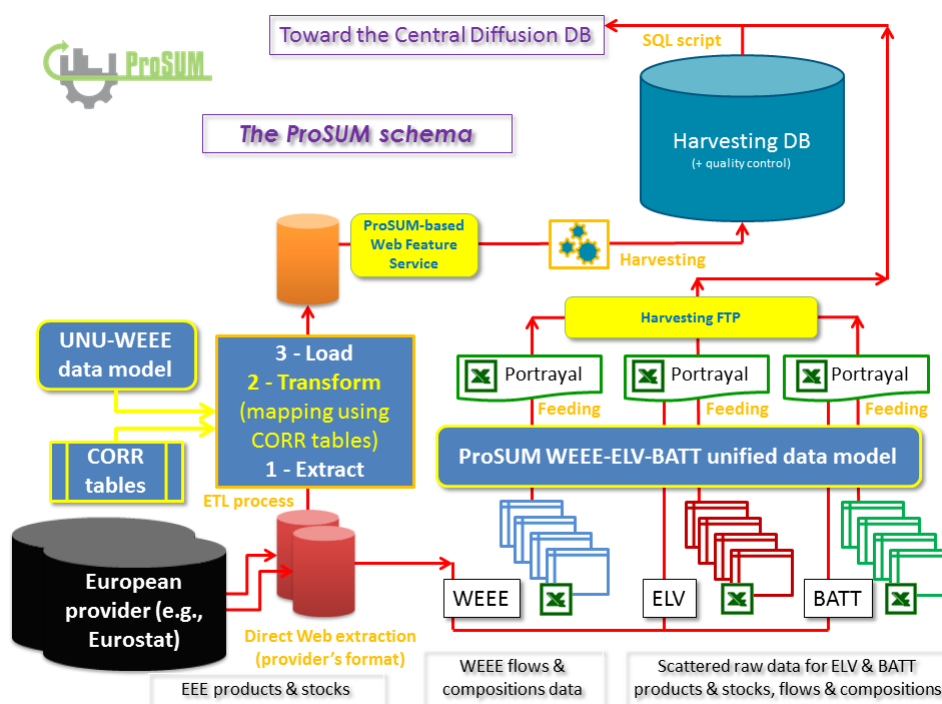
Toward the Central Diffusion DB

SQL script

ProSUM

Harvesting DB
(+ quality control)

The ProSUM schema

ProSUM-based Web Feature Service

Harvesting

Harvesting FTP

UNU-WEEE data model

3 - Load
2 - Transform
(mapping using CORR tables)
1 - Extract

Portrayal
Portrayal
Portrayal

Feeding
Feeding
Feeding

CORR tables

ProSUM WEEE-ELV-BATT unified data model

ETL process

European provider (e.g., Eurostat)

WEEE
ELV
BATT

Direct Web extraction (provider's format)

EEE products & stocks

WEEE flows & compositions data

Scattered raw data for ELV & BATT products & stocks, flows & compositions